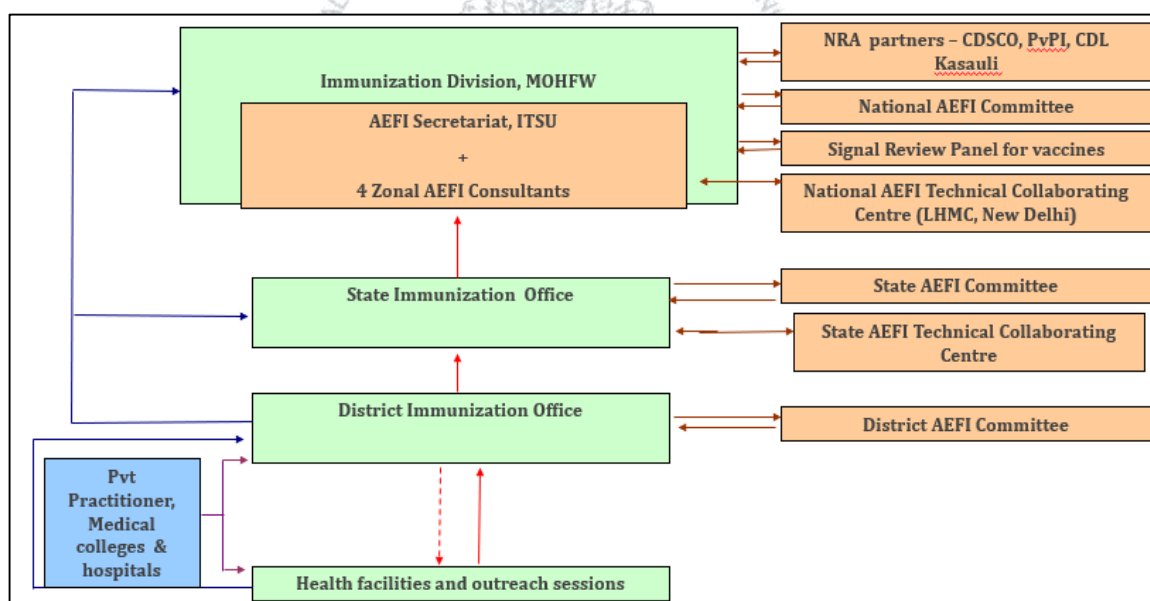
Immunization Division, MOHFW

AEFI Secretariat, ITSU
+
4 Zonal AEFI Consultants

NRA partners – CDSCO, PvPI, CDL Kasauli

National AEFI Committee

Signal Review Panel for vaccines

National AEFI Technical Collaborating Centre (LHMC, New Delhi)

State Immunization Office

State AEFI Committee

State AEFI Technical Collaborating Centre

District Immunization Office

District AEFI Committee

Pvt Practitioner, Medical colleges & hospitals

Health facilities and outreach sessions